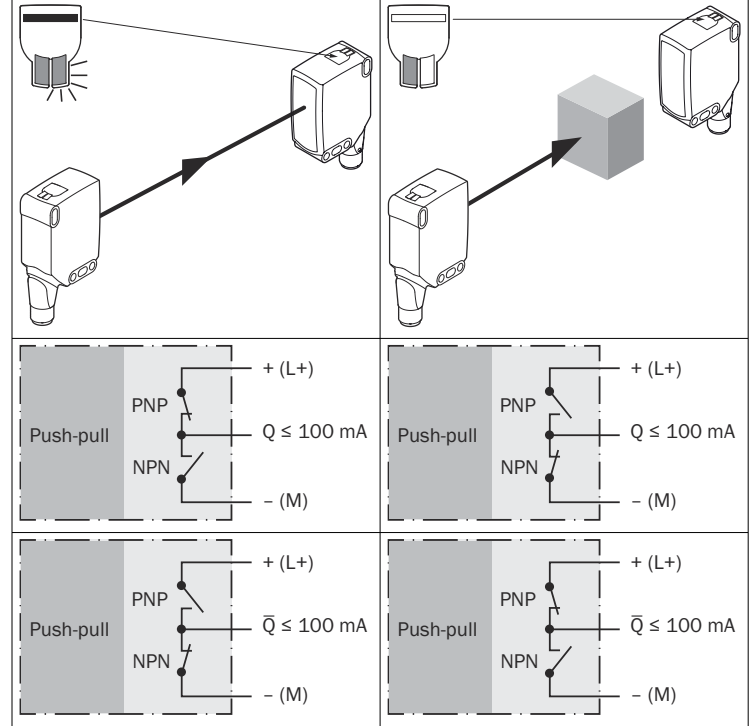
| | |
|---|---|
| | |
| Push-pull PNP NPN + (L+) Q ≤ 100 mA – (M) | Push-pull PNP NPN + (L+) Q ≤ 100 mA – (M) |
| Push-pull PNP NPN + (L+) $\overline{Q}$ ≤ 100 mA – (M) | Push-pull PNP NPN + (L+) $\overline{Q}$ ≤ 100 mA – (M) |